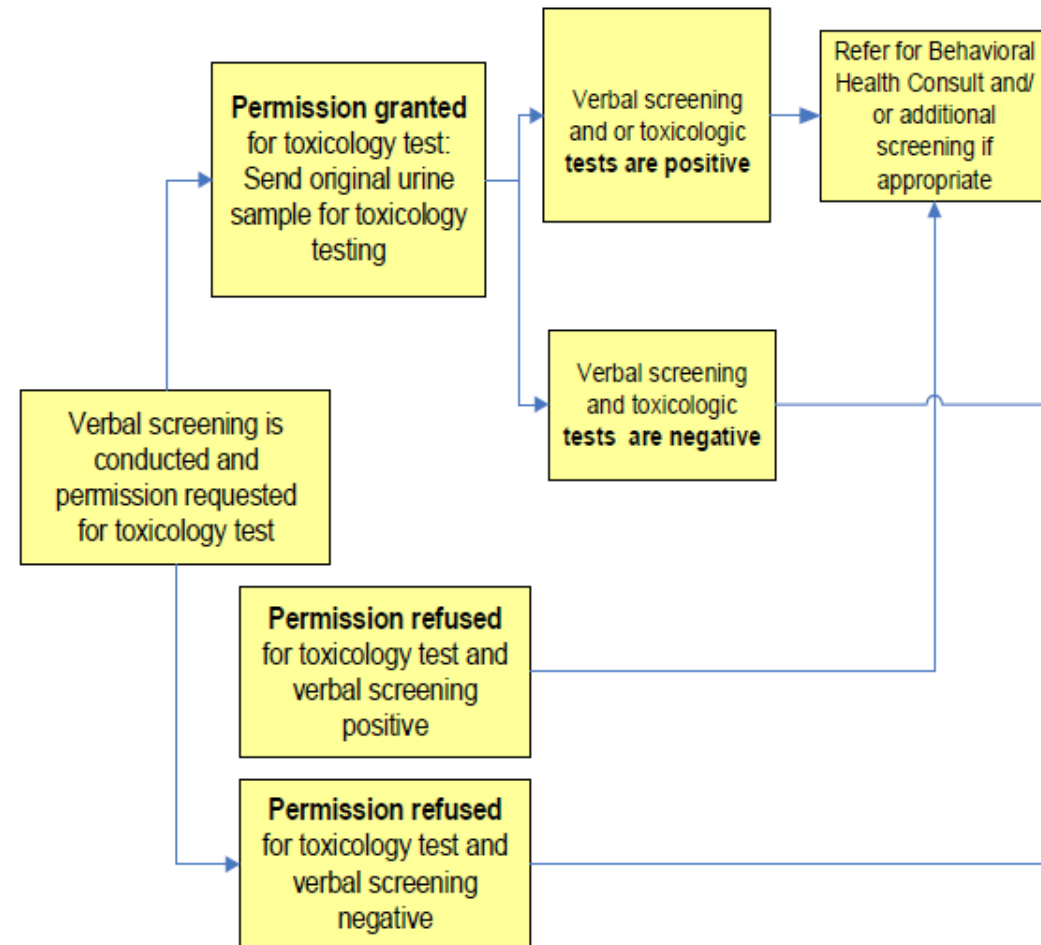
Verbal screening is conducted and permission requested for toxicology test

Permission granted for toxicology test: Send original urine sample for toxicology testing

Verbal screening and or toxicologic tests are positive

Refer for Behavioral Health Consult and/ or additional screening if appropriate

Verbal screening and toxicologic tests are negative

Permission refused for toxicology test and verbal screening positive

Permission refused for toxicology test and verbal screening negative